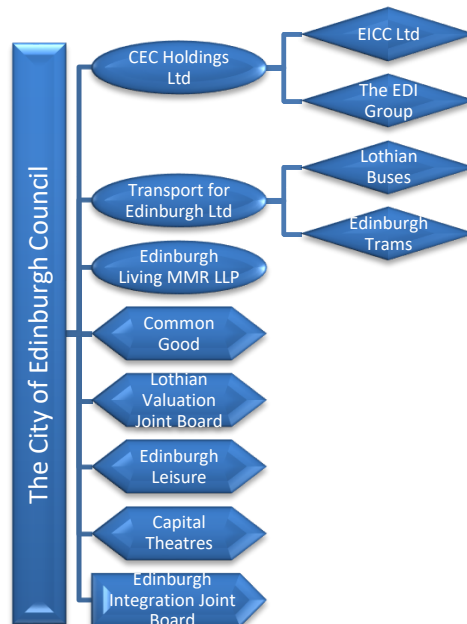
The City of Edinburgh Council

CEC Holdings Ltd

EICC Ltd

The EDI Group

Transport for Edinburgh Ltd

Lothian Buses

Edinburgh Trams

Edinburgh Living MMR LLP

Common Good

Lothian Valuation Joint Board

Edinburgh Leisure

Capital Theatres

Edinburgh Integration Joint Board